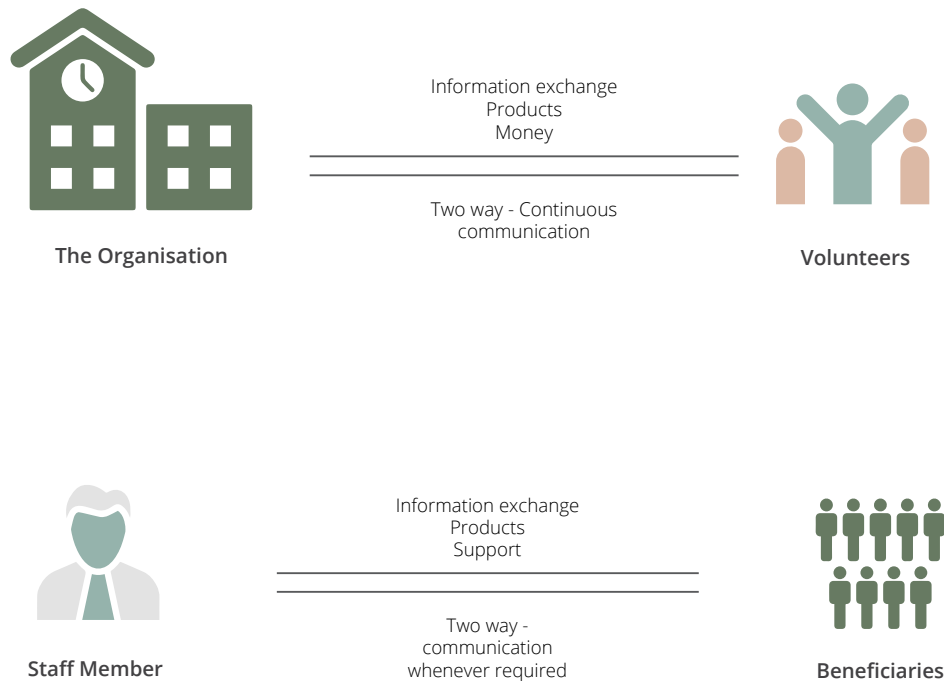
Information exchange
Products
Money

Two way - Continuous communication

The Organisation

Volunteers

Information exchange
Products
Support

Two way - communication whenever required

Staff Member

Beneficiaries